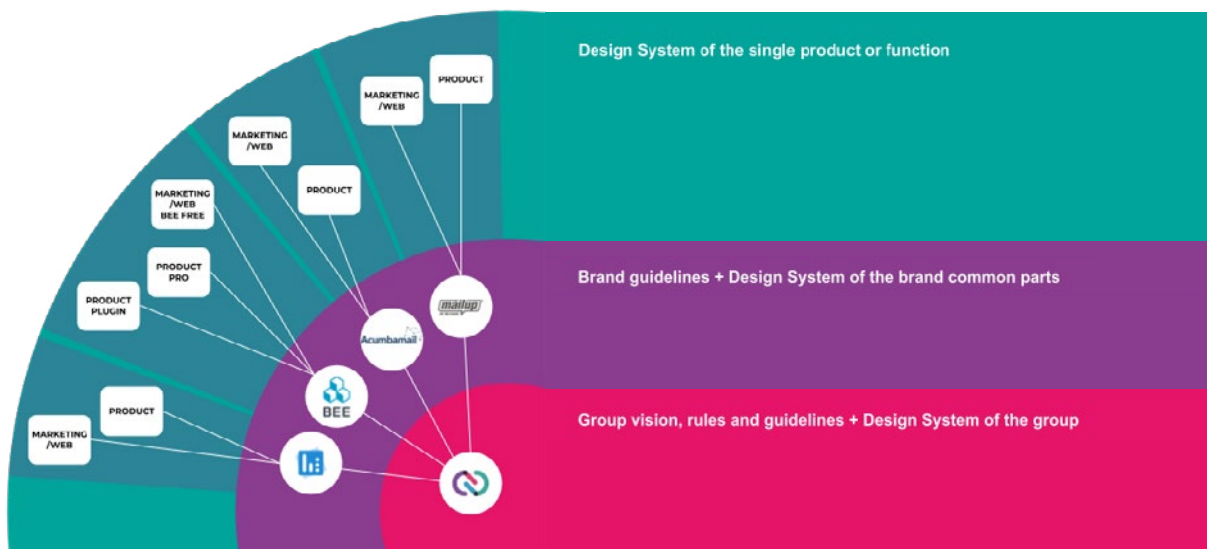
Design System of the single product or function

Brand guidelines + Design System of the brand common parts

Group vision, rules and guidelines + Design System of the group

MARKETING /WEB

PRODUCT

MARKETING /WEB

PRODUCT

MARKETING /WEB BEE FREE

PRODUCT PRO

PRODUCT PLUGIN

PRODUCT

MARKETING /WEB

mailup

Acumbamail

BEE